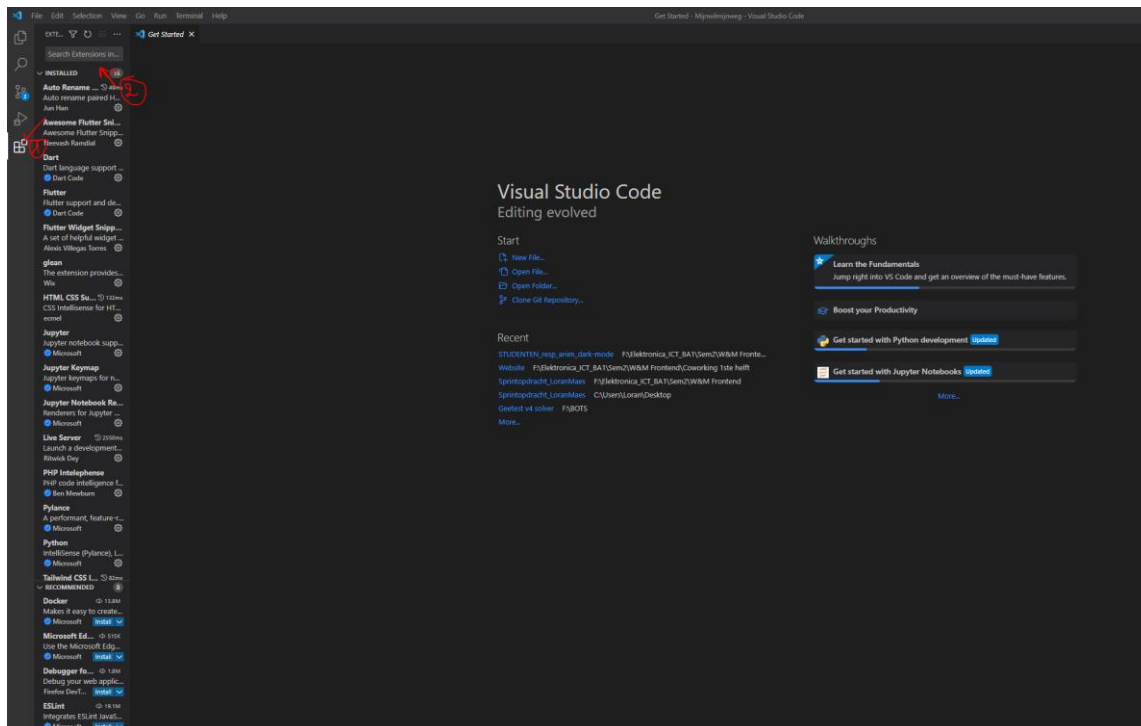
File Edit Selection View Go Run Terminal Help

Get Started - Mijnwilmijnweg - Visual Studio Code

EXTE... 

Get Started ×

Search Extensions in...

INSTALLED 16

Auto Rename ... 49ms
Auto rename paired H...
Jun Han

Awesome Flutter Sni...
Awesome Flutter Snipp...
Neevash Ramdial

Dart
Dart language support ...
Dart Code

Flutter
Flutter support and de...
Dart Code

Flutter Widget Snipp...
A set of helpful widget ...
Alexis Villegas Torres

glean
The extension provides...
Wix

HTML CSS Su... 132ms
CSS Intellisense for HT...
ecmel

Jupyter
Jupyter notebook supp...
Microsoft

Jupyter Keymap
Jupyter keymaps for n...
Microsoft

Jupyter Notebook Re...
Renderers for Jupyter ...
Microsoft

Live Server 2550ms
Launch a development...
Ritwick Dey

PHP Intelephense
PHP code intelligence f...
Ben Mewburn

Pylance
A performant, feature-r...
Microsoft

Python
IntelliSense (Pylance), L...
Microsoft

Tailwind CSS I... 82ms

RECOMMENDED 8

Docker 13.8M
Makes it easy to create...
Microsoft Install

Microsoft Ed... 515K
Use the Microsoft Edg...
Microsoft Install

Debugger fo... 1.8M
Debug your web applic...
Firefox DevT... Install

ESLint 18.1M
Integrates ESLint JavaS...

1

2

Visual Studio Code
Editing evolved

Start
New File...
Open File...
Open Folder...
Clone Git Repository...

Recent
STUDENTEN_resp_anim_dark-mode F:\Elektronica_ICT_BA1\Sem2\W&M Fronte...
Website F:\Elektronica_ICT_BA1\Sem2\W&M Frontend\Coworking 1ste helft
Sprintopdracht_LoranMaes F:\Elektronica_ICT_BA1\Sem2\W&M Frontend
Sprintopdracht_LoranMaes C:\Users\Loran\Desktop
Geetest v4 solver F:\BOTS
More...

Walkthroughs
Learn the Fundamentals
Jump right into VS Code and get an overview of the must-have features.
Boost your Productivity
Get started with Python development Updated
Get started with Jupyter Notebooks Updated
More...